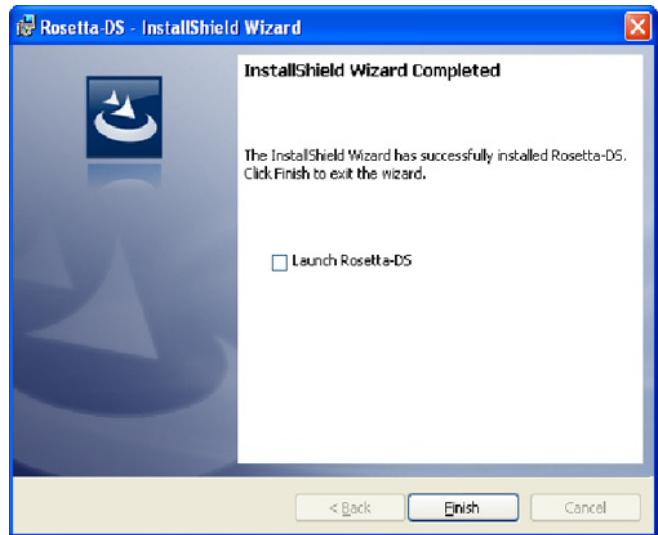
Rosetta-DS - InstallShield Wizard

InstallShield Wizard Completed

The InstallShield Wizard has successfully installed Rosetta-DS. Click Finish to exit the wizard.

Launch Rosetta-DS

< Back

Finish

Cancel